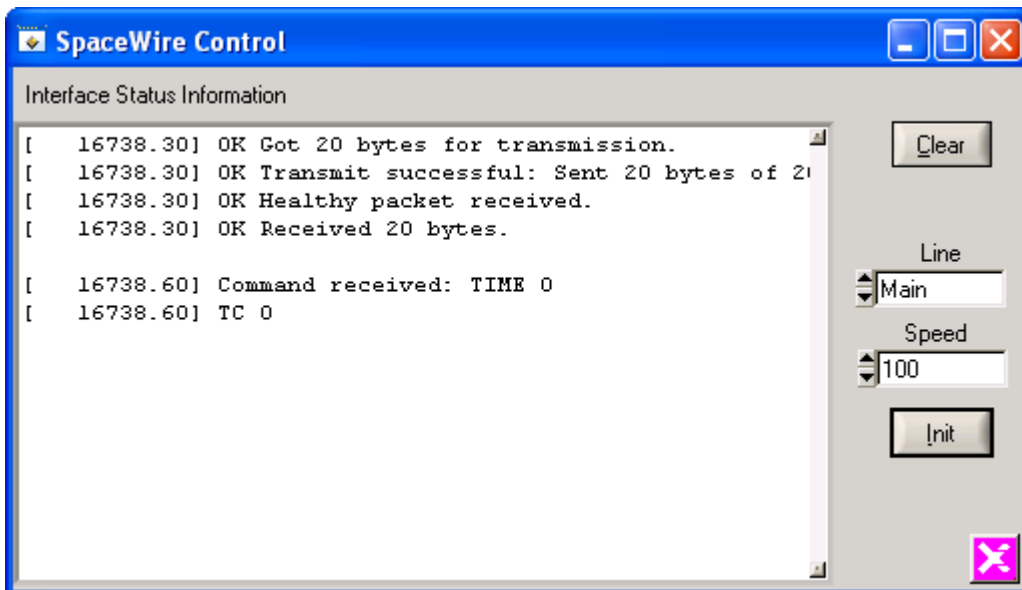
SpaceWire Control

Interface Status Information

[ 16738.30] OK Got 20 bytes for transmission.
[ 16738.30] OK Transmit successful: Sent 20 bytes of 2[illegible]
[ 16738.30] OK Healthy packet received.
[ 16738.30] OK Received 20 bytes.

[ 16738.60] Command received: TIME 0
[ 16738.60] TC 0

Clear

Line
Main

Speed
100

Init